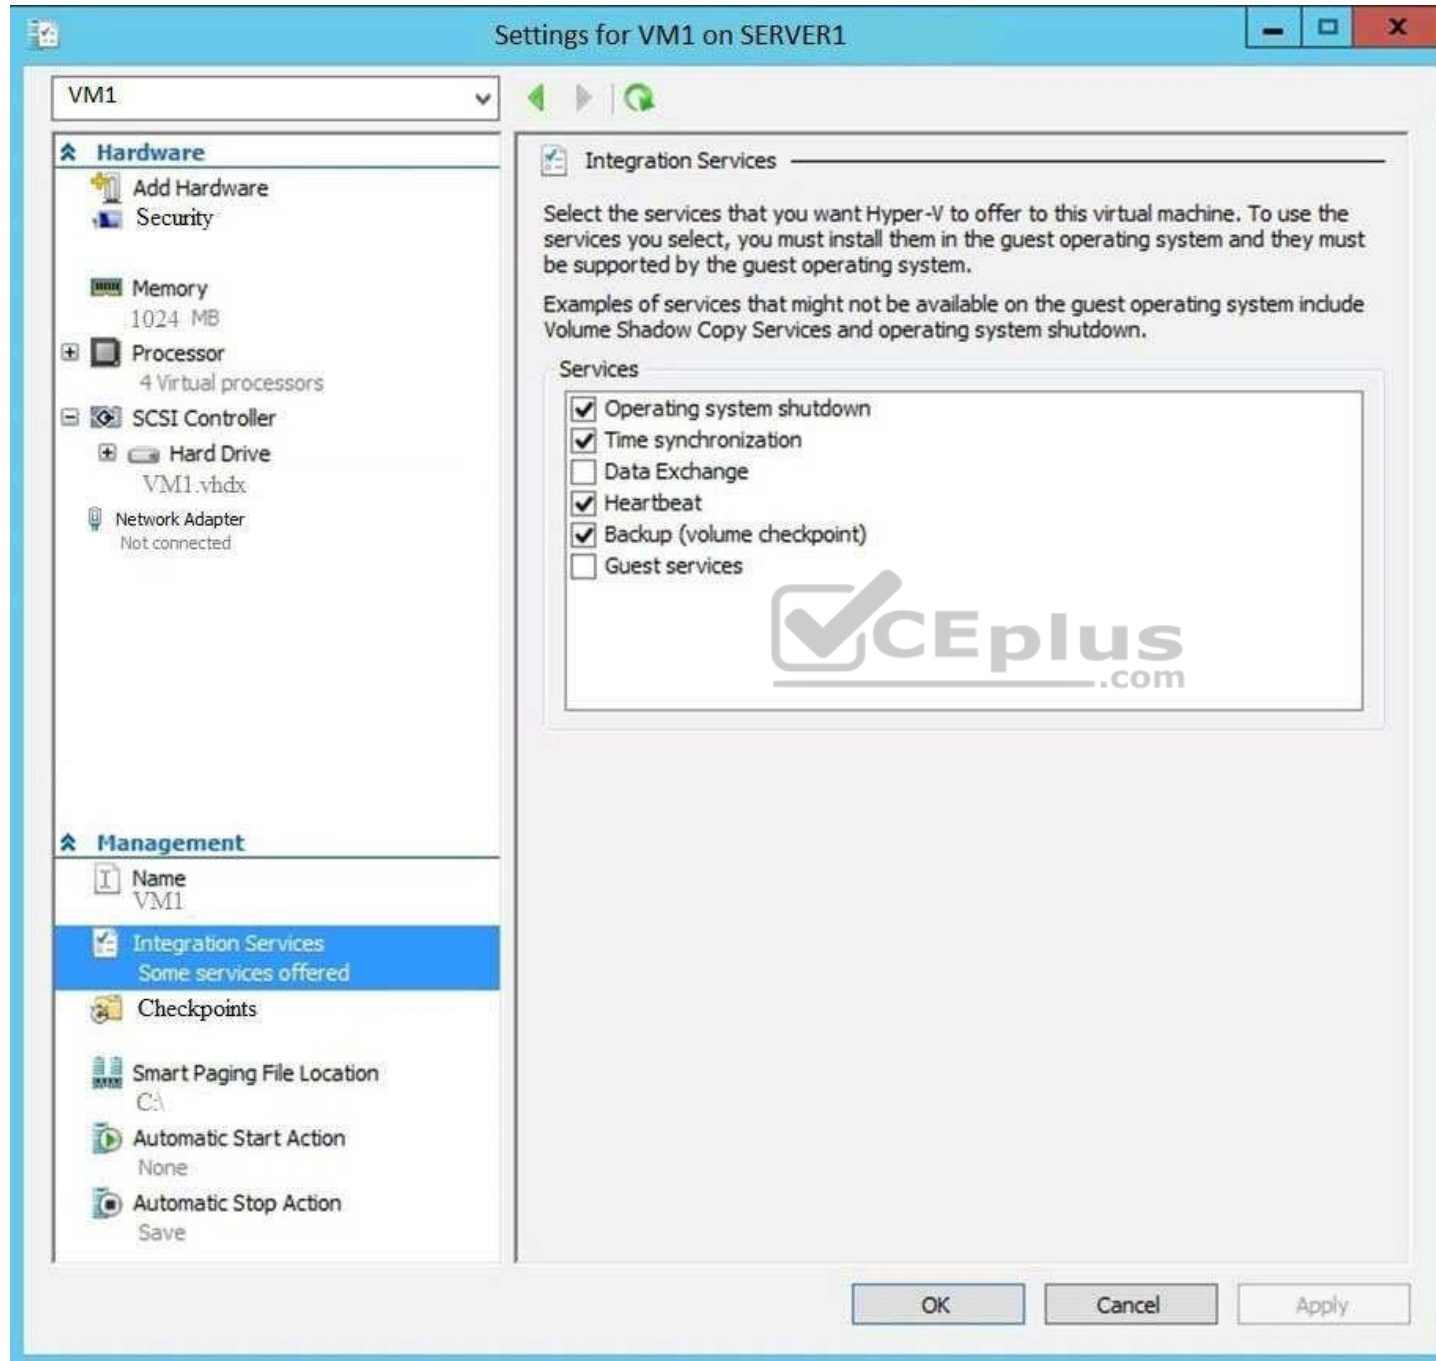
Settings for VM1 on SERVER1

VM1

Hardware

Add Hardware

Security

Memory
1024 MB

Processor
4 Virtual processors

SCSI Controller

Hard Drive
VM1.vhdx

Network Adapter
Not connected

Management

Name
VM1

Integration Services
Some services offered

Checkpoints

Smart Paging File Location
C:\

Automatic Start Action
None

Automatic Stop Action
Save

Integration Services

Select the services that you want Hyper-V to offer to this virtual machine. To use the services you select, you must install them in the guest operating system and they must be supported by the guest operating system.

Examples of services that might not be available on the guest operating system include Volume Shadow Copy Services and operating system shutdown.

Services

Operating system shutdown
Time synchronization
Data Exchange
Heartbeat
Backup (volume checkpoint)
Guest services

CEplus .com

OK Cancel Apply